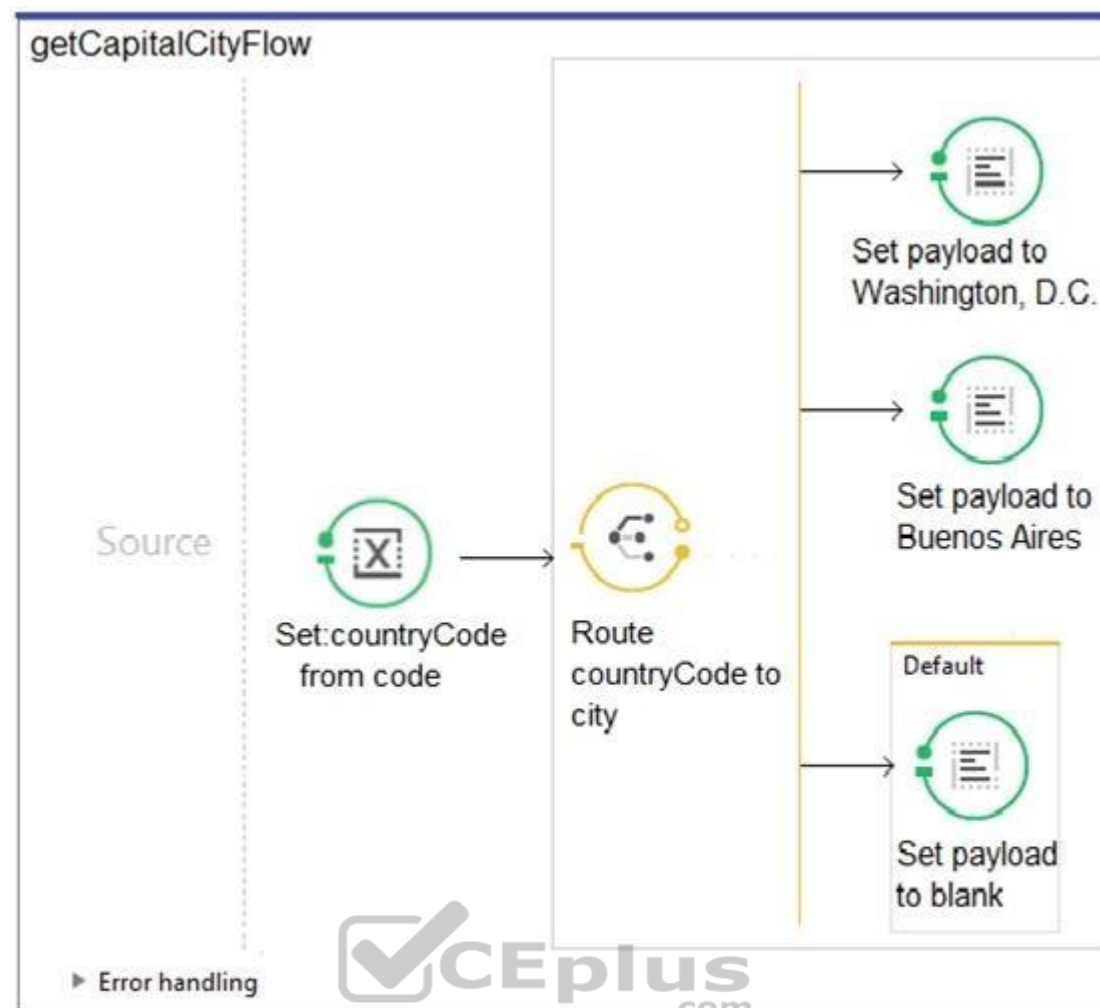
getCapitalCityFlow

Source

Set:countryCode from code

Route countryCode to city

Set payload to Washington, D.C.

Set payload to Buenos Aires

Default

Set payload to blank

▸ Error handling

CEplus .com